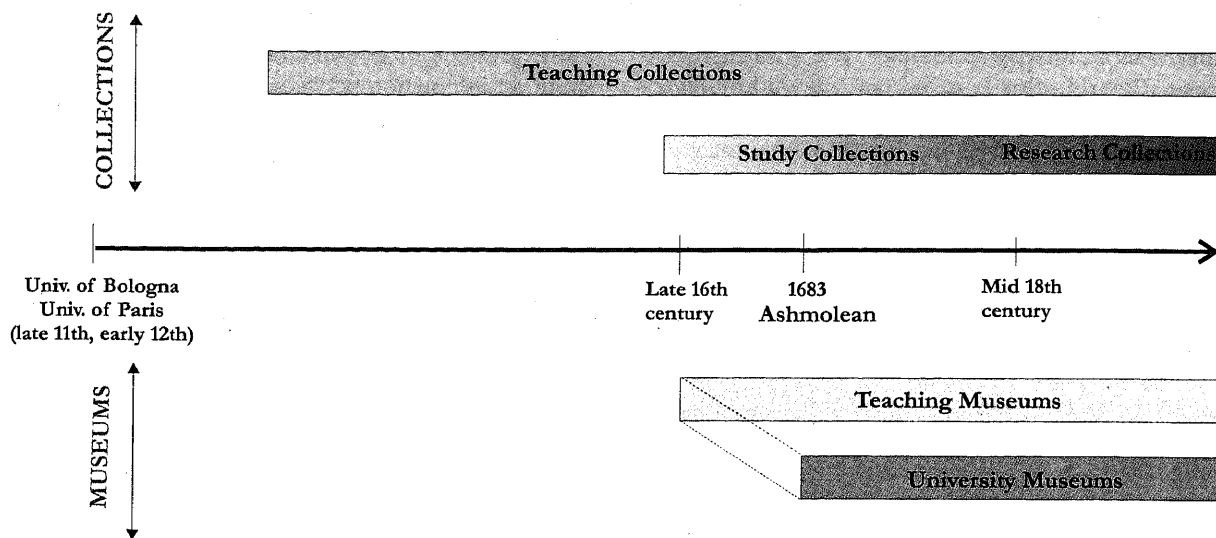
COLLECTIONS

Teaching Collections

Study Collections

Research Collections

Univ. of Bologna
Univ. of Paris
(late 11th, early 12th)

Late 16th
century

1683
Ashmolean

Mid 18th
century

MUSEUMS

Teaching Museums

University Museums